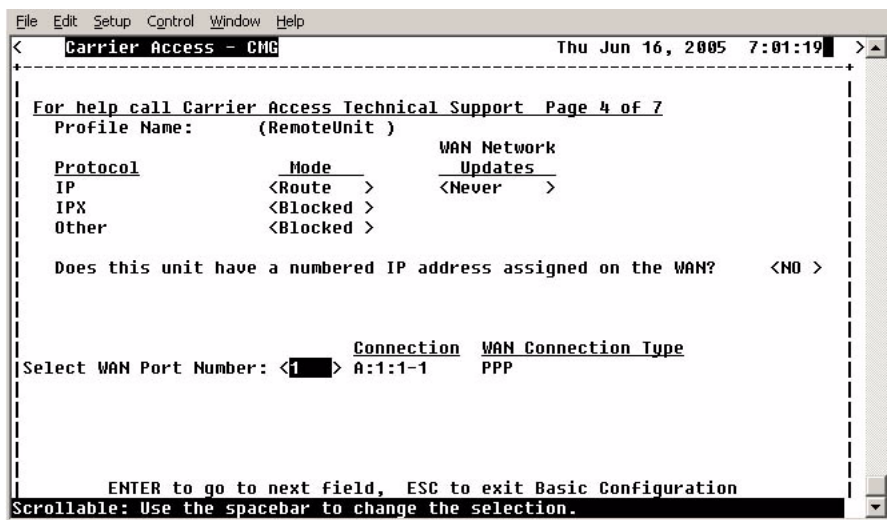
File Edit Setup Control Window Help

Carrier Access - CMG Thu Jun 16, 2005 7:01:19

For help call Carrier Access Technical Support Page 4 of 7

Profile Name: (RemoteUnit )

| Protocol | Mode | WAN Network Updates |
|---|---|---|
| IP | <Route > | <Never > |
| IPX | <Blocked > | |
| Other | <Blocked > | |

Does this unit have a numbered IP address assigned on the WAN? <NO >

Select WAN Port Number: <1 > Connection A:1:1-1 WAN Connection Type PPP

ENTER to go to next field, ESC to exit Basic Configuration

Scrollable: Use the spacebar to change the selection.